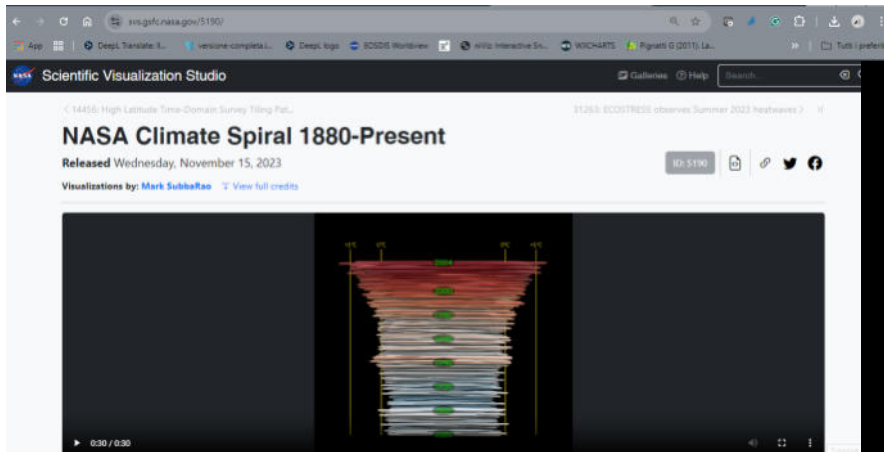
svs.gsfc.nasa.gov/5190/

App | DeepL Translate: Il... | versione-completa-i... | DeepL logo | EOSDIS Worldview | nViz Interactive Sn... | WXCHARTS | Pignatti G (2011). La... | Tutti i preferiti

Scientific Visualization Studio

Galleries | Help | Search...

< 14456: High Latitude Time-Domain Survey Tiling Pat...

31263: ECOSTRESS observes Summer 2023 heatwaves >

NASA Climate Spiral 1880-Present

Released Wednesday, November 15, 2023

ID: 5190

Visualizations by: Mark SubbaRao | View full credits

0:30 / 0:30